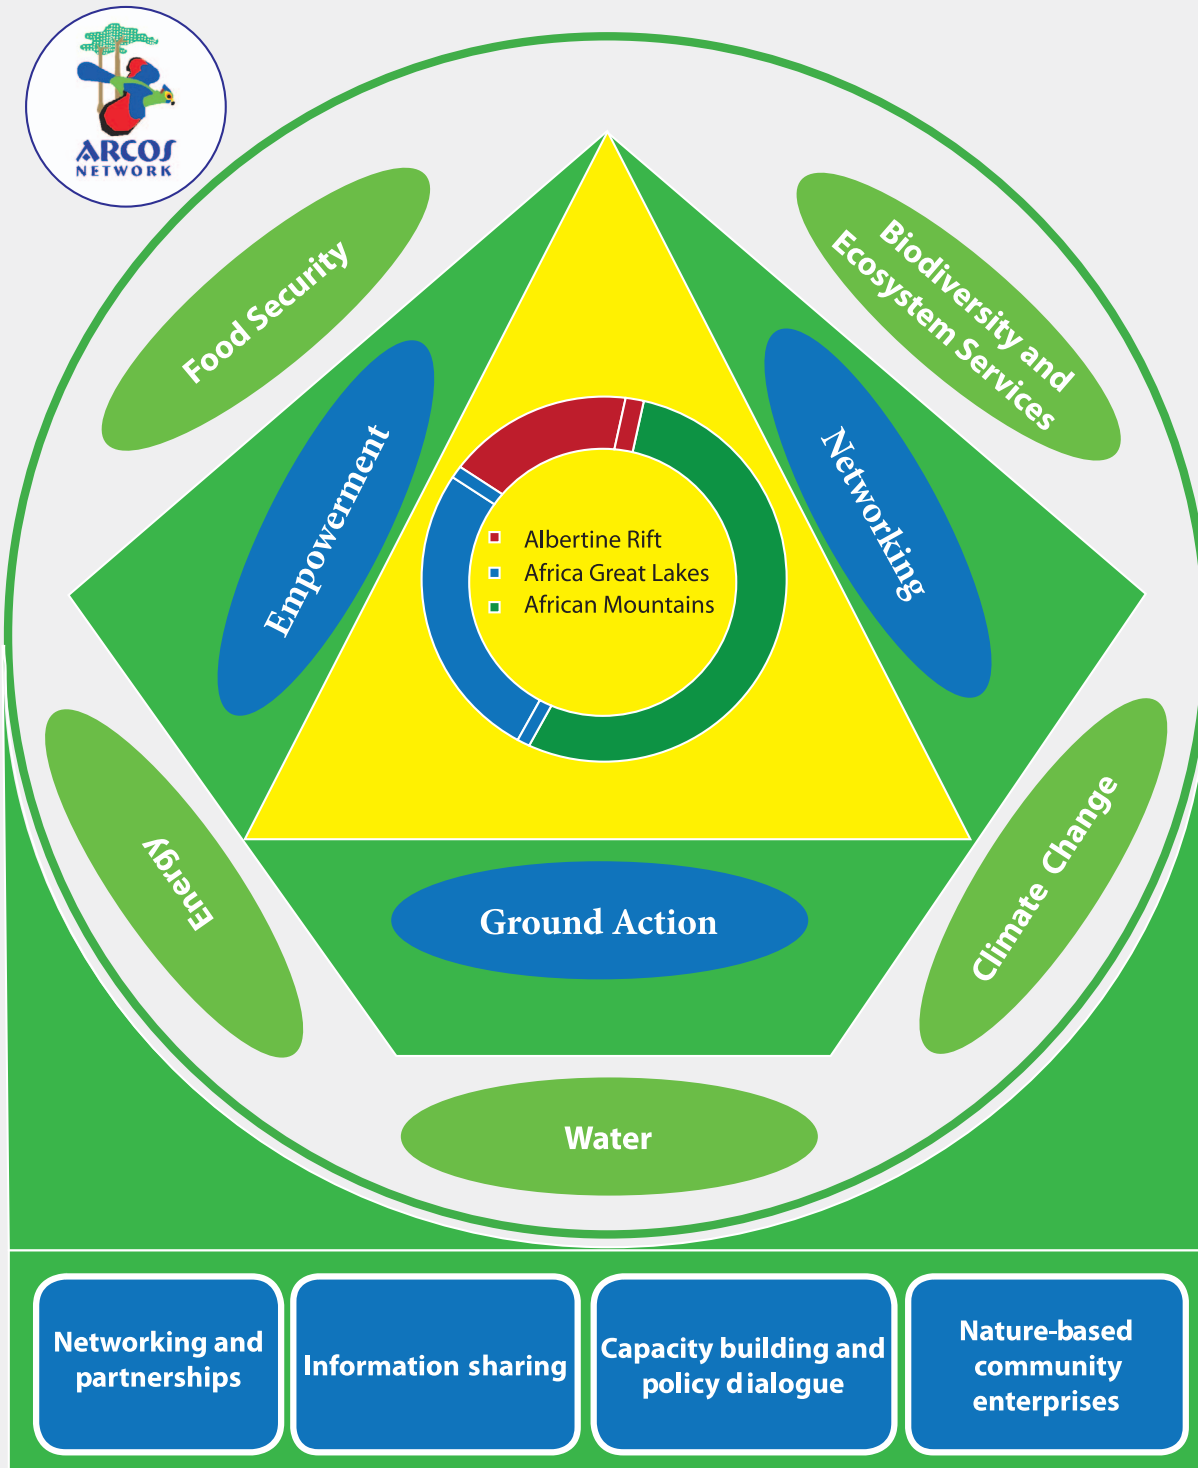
ARCOS NETWORK

Food Security

Biodiversity and Ecosystem Services

Empowerment

Networking

Albertine Rift
Africa Great Lakes
African Mountains

Energy

Climate Change

Ground Action

Water

Networking and partnerships

Information sharing

Capacity building and policy dialogue

Nature-based community enterprises